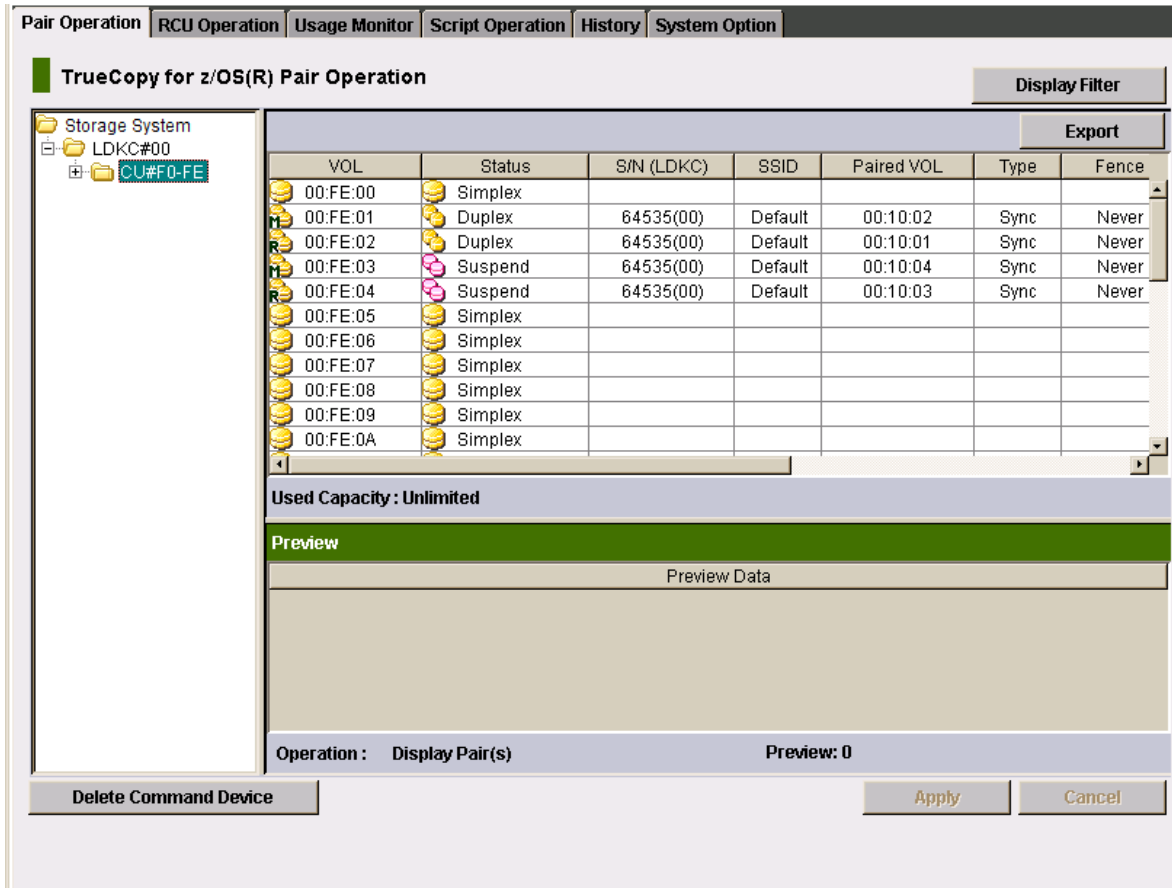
Pair Operation | RCU Operation | Usage Monitor | Script Operation | History | System Option

TrueCopy for z/OS(R) Pair Operation

Display Filter

Storage System
LDKC#00
CU#F0-FE

Export

| VOL | Status | S/N (LDKC) | SSID | Paired VOL | Type | Fence |
|---|---|---|---|---|---|---|
| 00:FE:00 | Simplex | | | | | |
| M 00:FE:01 | Duplex | 64535(00) | Default | 00:10:02 | Sync | Never |
| R 00:FE:02 | Duplex | 64535(00) | Default | 00:10:01 | Sync | Never |
| M 00:FE:03 | Suspend | 64535(00) | Default | 00:10:04 | Sync | Never |
| R 00:FE:04 | Suspend | 64535(00) | Default | 00:10:03 | Sync | Never |
| 00:FE:05 | Simplex | | | | | |
| 00:FE:06 | Simplex | | | | | |
| 00:FE:07 | Simplex | | | | | |
| 00:FE:08 | Simplex | | | | | |
| 00:FE:09 | Simplex | | | | | |
| 00:FE:0A | Simplex | | | | | |

Used Capacity : Unlimited

Preview

Preview Data

Operation : Display Pair(s)
Preview: 0

Delete Command Device

Apply
Cancel